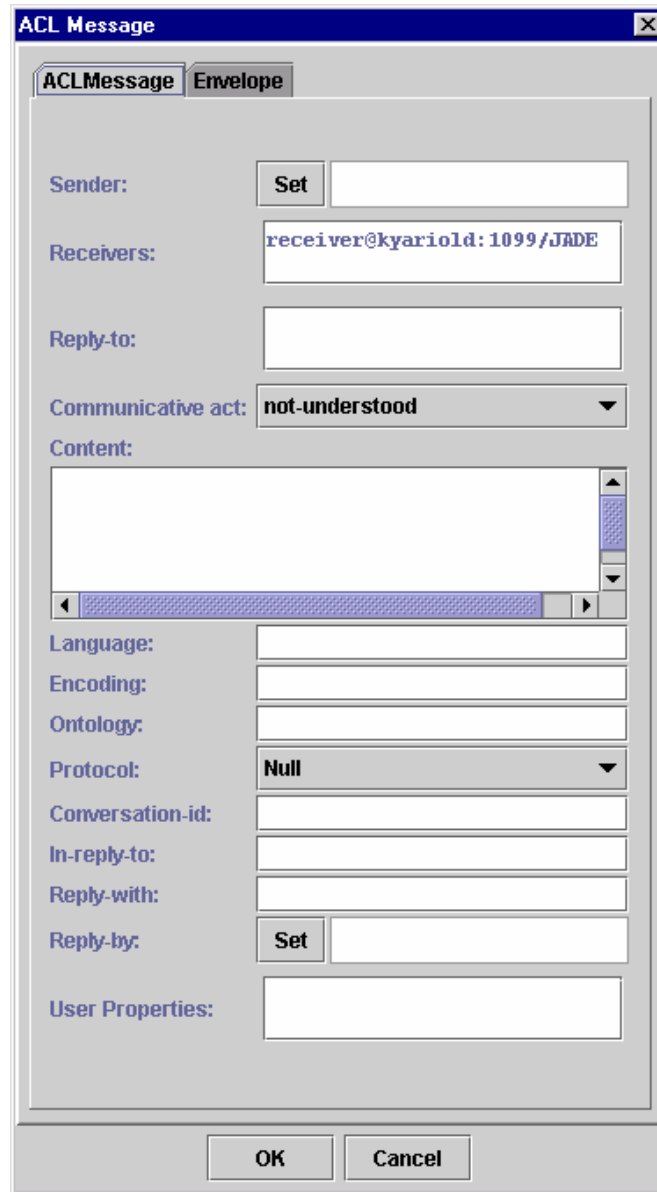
ACL Message

ACLMessage Envelope

Sender: Set

Receivers: receiver@kyariold:1099/JADE

Reply-to:

Communicative act: not-understood

Content:

Language:

Encoding:

Ontology:

Protocol: Null

Conversation-id:

In-reply-to:

Reply-with:

Reply-by: Set

User Properties:

OK Cancel